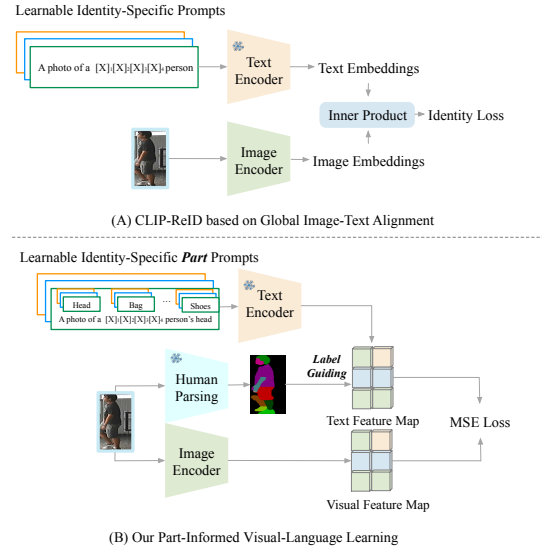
Learnable Identity-Specific Prompts

A photo of a $[X]_1[X]_2[X]_3[X]_4$ person

Text Encoder

Text Embeddings

Inner Product

Identity Loss

Image Encoder

Image Embeddings

(A) CLIP-ReID based on Global Image-Text Alignment

Learnable Identity-Specific ***Part*** Prompts

Head

Bag

...

Shoes

A photo of a $[X]_1[X]_2[X]_3[X]_4$ person's head

Text Encoder

Human Parsing

***Label Guiding***

Text Feature Map

MSE Loss

Image Encoder

Visual Feature Map

(B) Our Part-Informed Visual-Language Learning